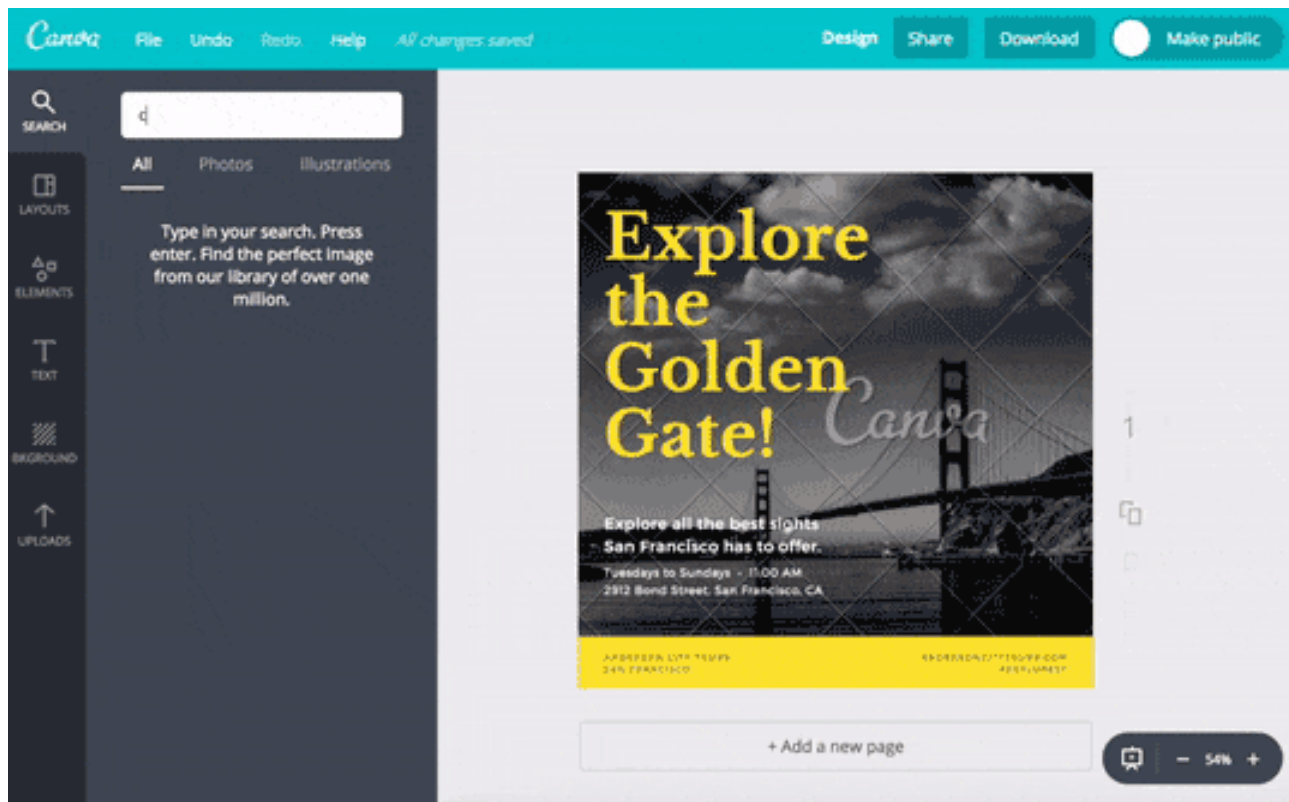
Canva File Undo Redo Help All changes saved

Design Share Download Make public

SEARCH

LAYOUTS

ELEMENTS

TEXT

BKGROUND

UPLOADS

c

All Photos Illustrations

Type in your search. Press enter. Find the perfect image from our library of over one million.

Explore the Golden Gate!

Canva

Explore all the best sights San Francisco has to offer.

Tuesdays to Sundays - 11:00 AM
2912 Bond Street, San Francisco, CA

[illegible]
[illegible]

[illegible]
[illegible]

1

+ Add a new page

− 54% +